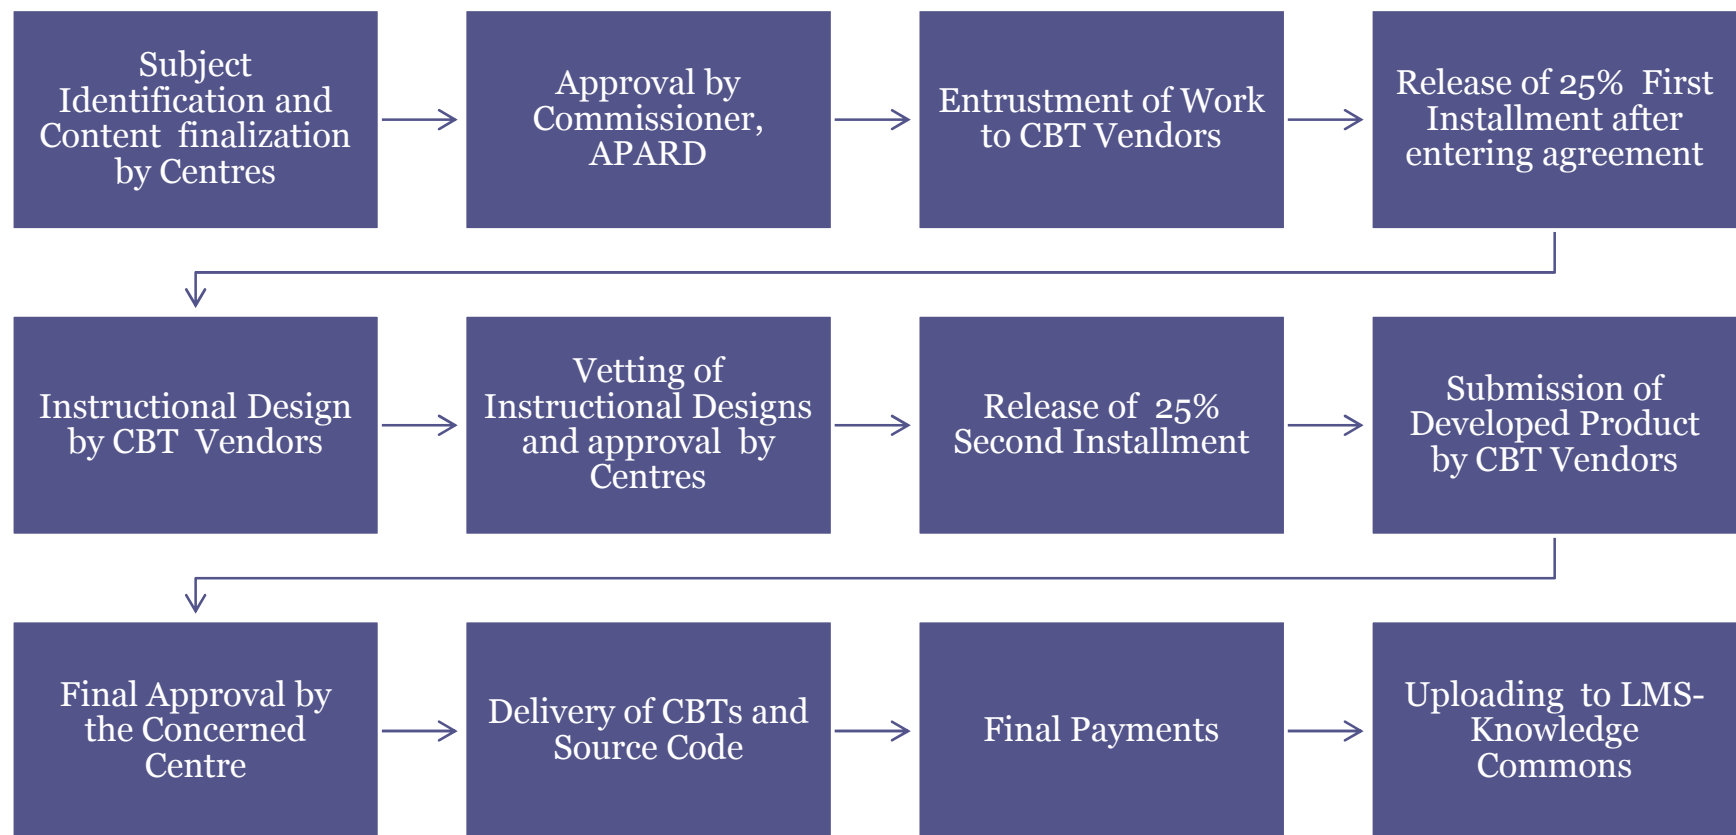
Subject Identification and Content finalization by Centres

Approval by Commissioner, APARD

Entrustment of Work to CBT Vendors

Release of 25% First Installment after entering agreement

Instructional Design by CBT Vendors

Vetting of Instructional Designs and approval by Centres

Release of 25% Second Installment

Submission of Developed Product by CBT Vendors

Final Approval by the Concerned Centre

Delivery of CBTs and Source Code

Final Payments

Uploading to LMS-Knowledge Commons